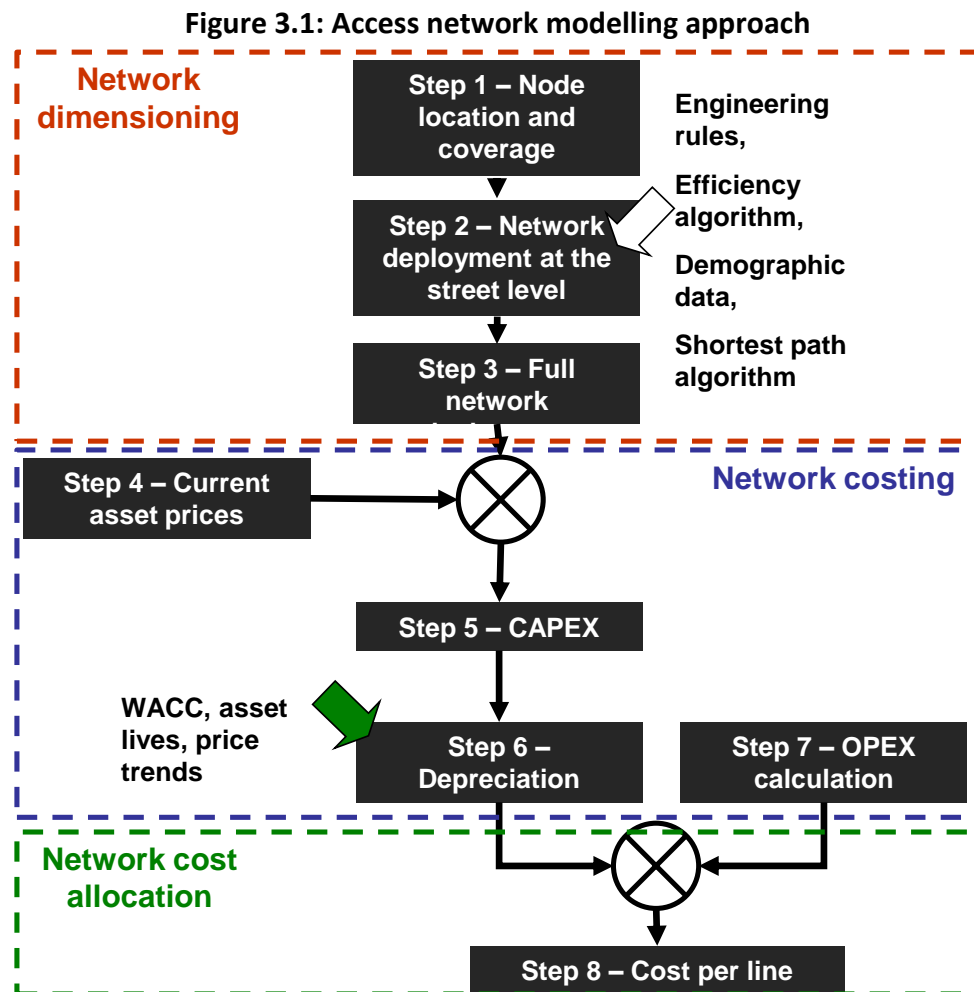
Figure 3.1: Access network modelling approach

Network dimensioning

Step 1 – Node location and coverage

Engineering rules,

Efficiency algorithm,

Demographic data,

Shortest path algorithm

Step 2 – Network deployment at the street level

Step 3 – Full network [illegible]

Network costing

Step 4 – Current asset prices

Step 5 – CAPEX

WACC, asset lives, price trends

Step 6 – Depreciation

Step 7 – OPEX calculation

Network cost allocation

Step 8 – Cost per line